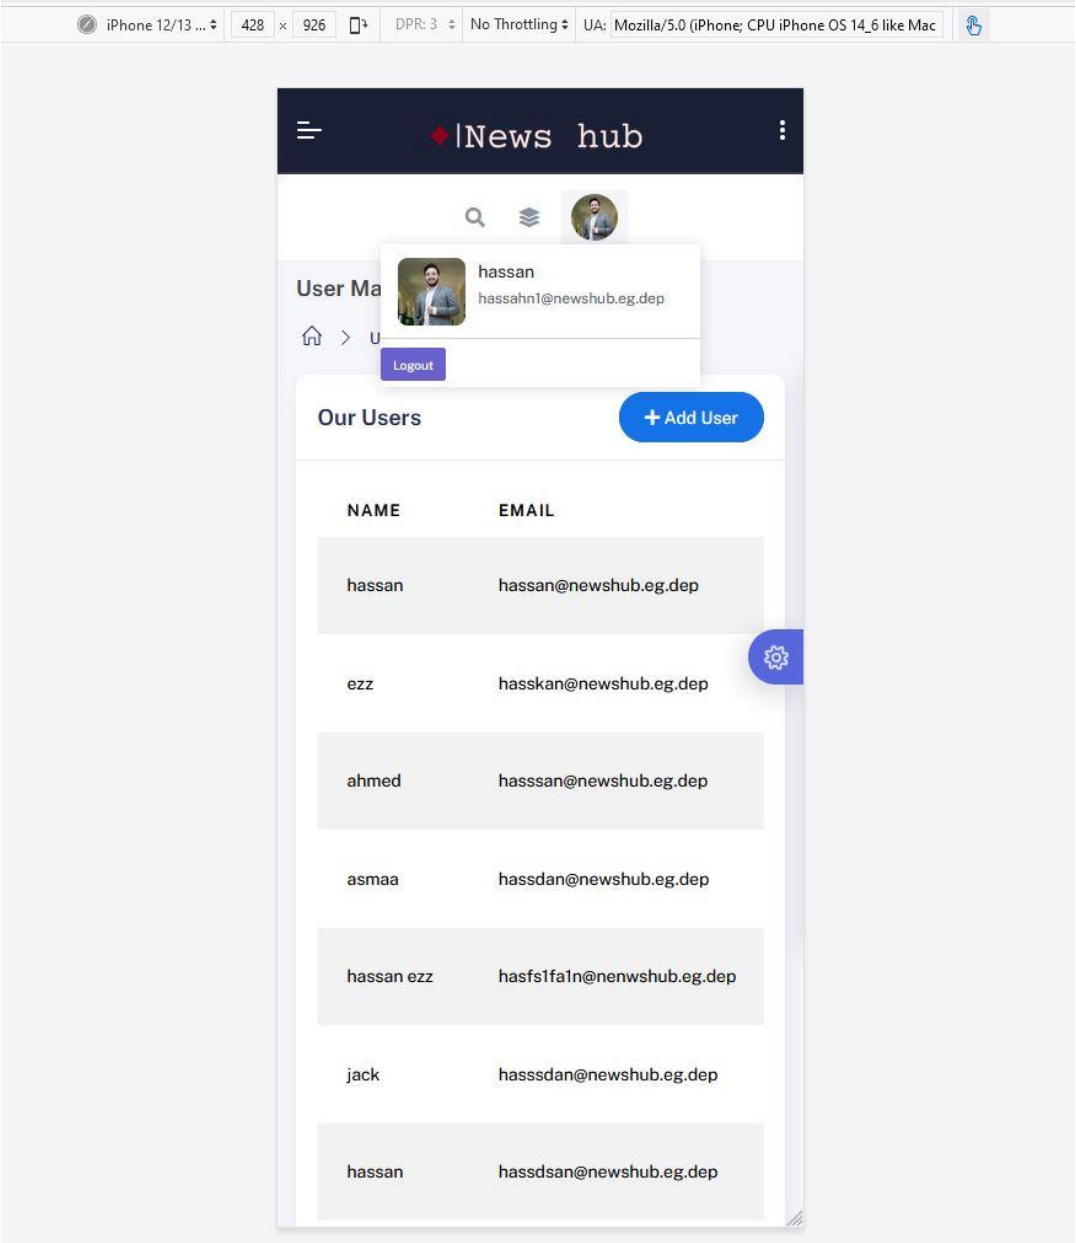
iPhone 12/13 ... 428 × 926 DPR: 3 No Throttling UA: Mozilla/5.0 (iPhone; CPU iPhone OS 14_6 like Mac

|News hub

hassan
hassahn1@newshub.eg.dep

User Ma

U

Logout

Our Users

+ Add User

| NAME | EMAIL |
|---|---|
| hassan | hassan@newshub.eg.dep |
| ezz | hasskan@newshub.eg.dep |
| ahmed | hasssan@newshub.eg.dep |
| asmaa | hassdan@newshub.eg.dep |
| hassan ezz | hasfs1fa1n@nenwshub.eg.dep |
| jack | hasssdan@newshub.eg.dep |
| hassan | hassdsan@newshub.eg.dep |